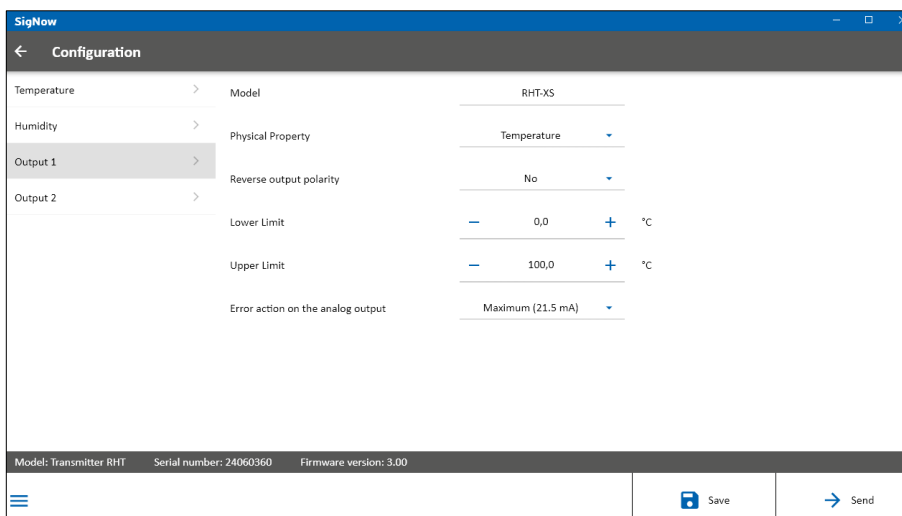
SigNow

Configuration

Temperature

Humidity

Output 1

Output 2

| | | |
|---|---|---|
| Model | RHT-XS | |
| Physical Property | Temperature | |
| Reverse output polarity | No | |
| Lower Limit | − 0,0 + | °C |
| Upper Limit | − 100,0 + | °C |
| Error action on the analog output | Maximum (21.5 mA) | |

Model: Transmitter RHT Serial number: 24060360 Firmware version: 3.00

Save

Send